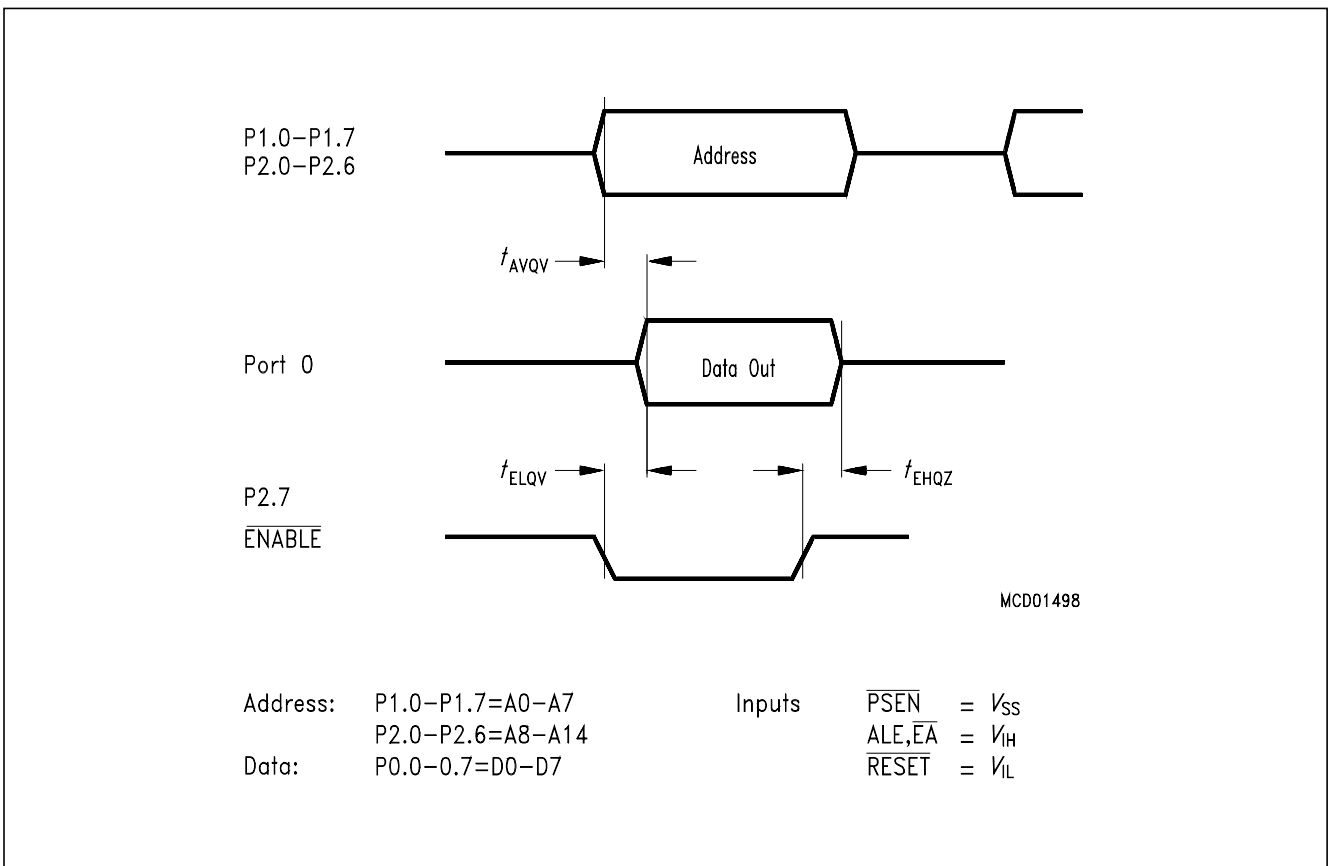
P1.0–P1.7
P2.0–P2.6

Address

$t_{AVQV}$

Port 0

Data Out

$t_{ELQV}$

$t_{EHQZ}$

P2.7
$\overline{ENABLE}$

MCD01498

Address: P1.0–P1.7=A0–A7
P2.0–P2.6=A8–A14
Data: P0.0–0.7=D0–D7

Inputs $\overline{PSEN}$ = $V_{SS}$
ALE,$\overline{EA}$ = $V_{IH}$
$\overline{RESET}$ = $V_{IL}$